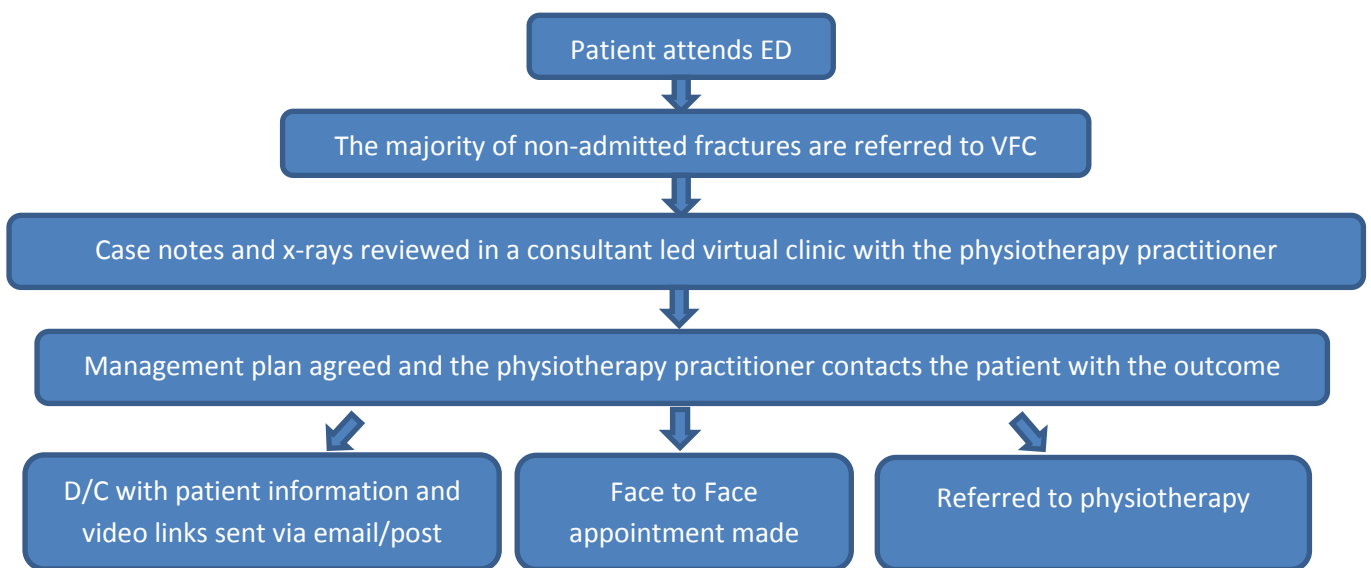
Patient attends ED

The majority of non-admitted fractures are referred to VFC

Case notes and x-rays reviewed in a consultant led virtual clinic with the physiotherapy practitioner

Management plan agreed and the physiotherapy practitioner contacts the patient with the outcome

D/C with patient information and video links sent via email/post

Face to Face appointment made

Referred to physiotherapy